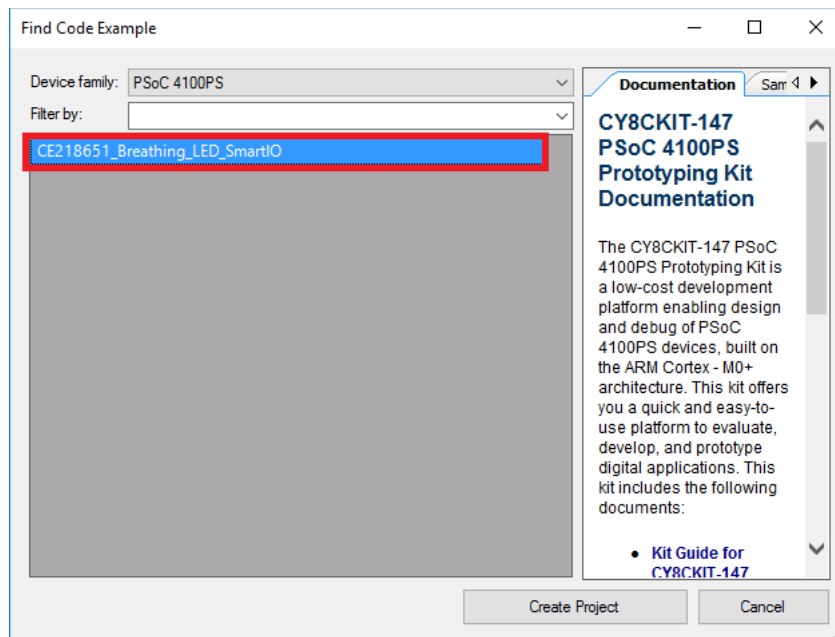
Find Code Example

Device family: PSoC 4100PS

Filter by:

CE218651_Breathing_LED_SmartIO

Documentation Sam

CY8CKIT-147 PSoC 4100PS Prototyping Kit Documentation

The CY8CKIT-147 PSoC 4100PS Prototyping Kit is a low-cost development platform enabling design and debug of PSoC 4100PS devices, built on the ARM Cortex - M0+ architecture. This kit offers you a quick and easy-to-use platform to evaluate, develop, and prototype digital applications. This kit includes the following documents:

- Kit Guide for CY8CKIT-147

Create Project

Cancel